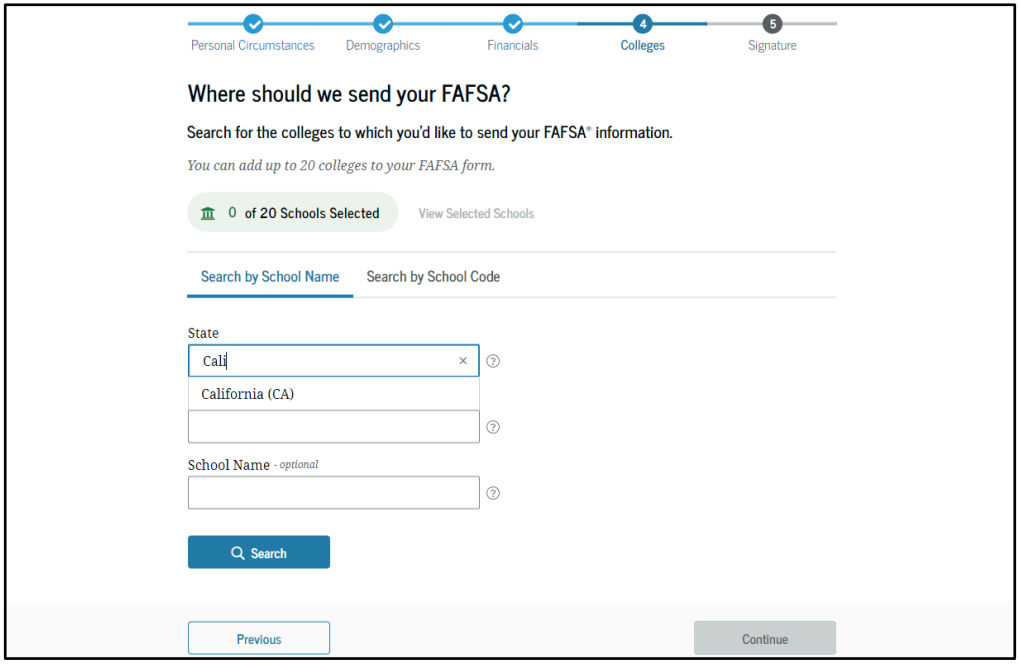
Personal Circumstances Demographics Financials 4 Colleges 5 Signature

Where should we send your FAFSA?

Search for the colleges to which you'd like to send your FAFSA® information.

You can add up to 20 colleges to your FAFSA form.

0 of 20 Schools Selected

View Selected Schools

Search by School Name

Search by School Code

State

Cali

×

?

California (CA)

?

School Name - optional

?

Search

Previous

Continue